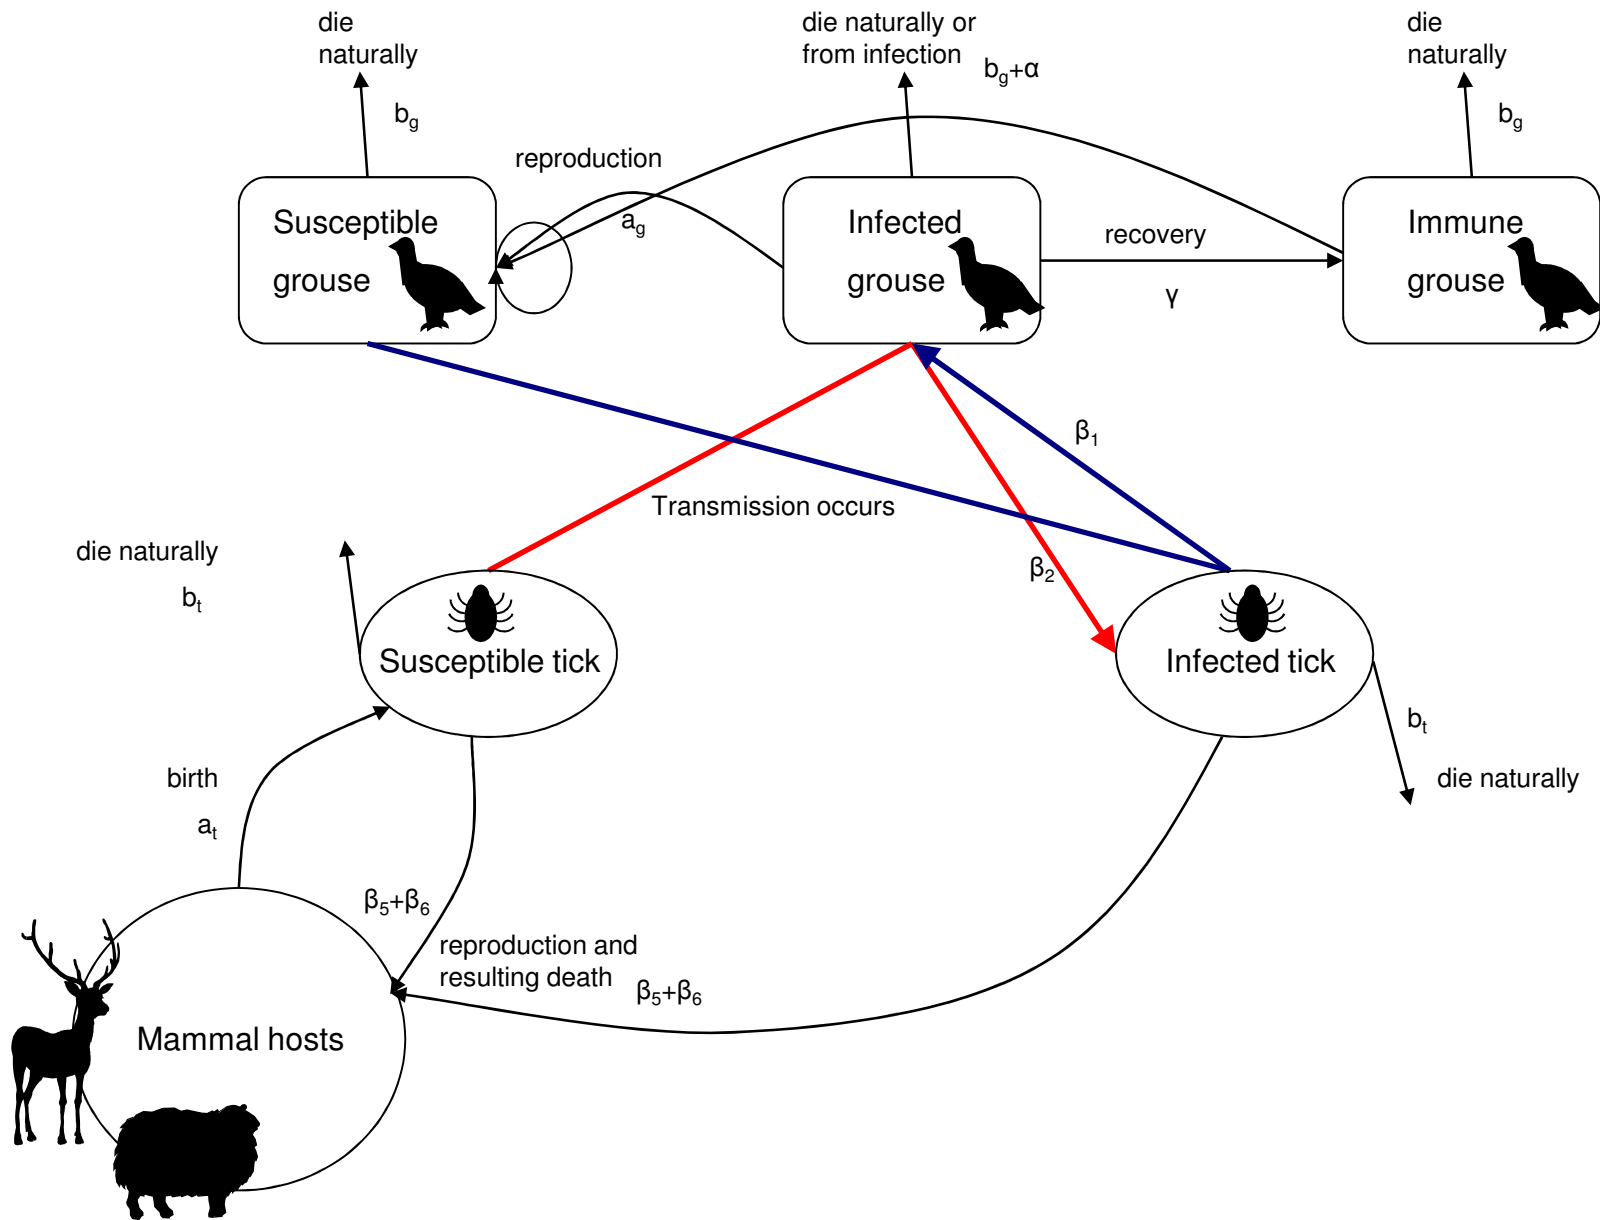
die naturally

$b_g$

die naturally or from infection

$b_g+\alpha$

die naturally

$b_g$

reproduction

$a_g$

Susceptible grouse

Infected grouse

recovery

$\gamma$

Immune grouse

$\beta_1$

Transmission occurs

$\beta_2$

die naturally

$b_t$

Susceptible tick

Infected tick

$b_t$

die naturally

birth

$a_t$

$\beta_5+\beta_6$

reproduction and resulting death

$\beta_5+\beta_6$

Mammal hosts